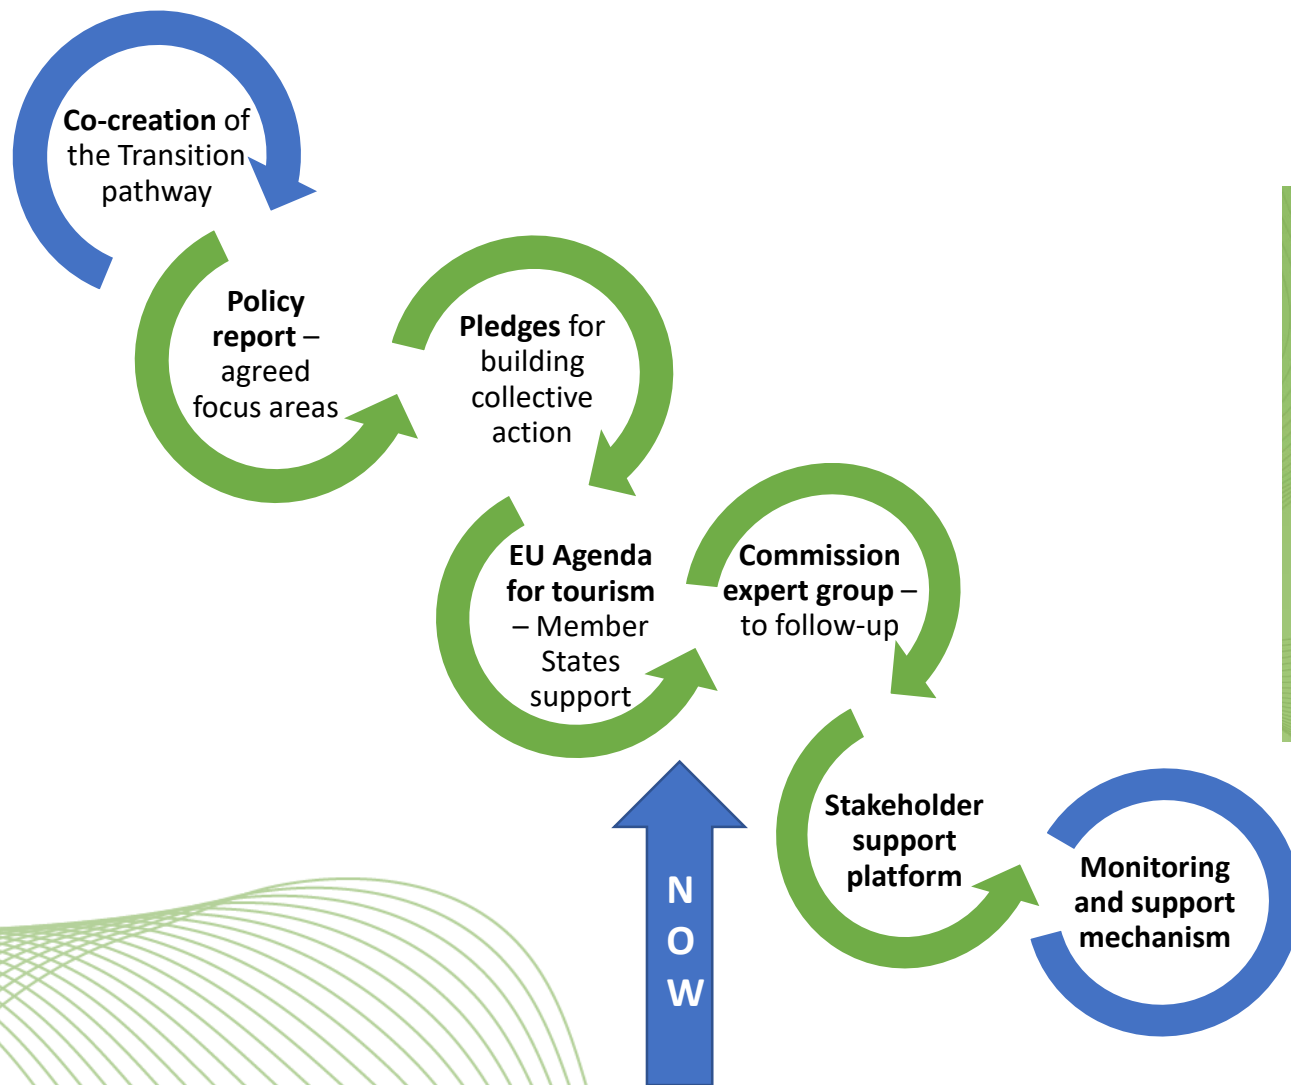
**Co-creation** of the Transition pathway

**Policy report** – agreed focus areas

**Pledges** for building collective action

**EU Agenda for tourism** – Member States support

**Commission expert group** – to follow-up

**Stakeholder support platform**

**Monitoring and support mechanism**

NOW